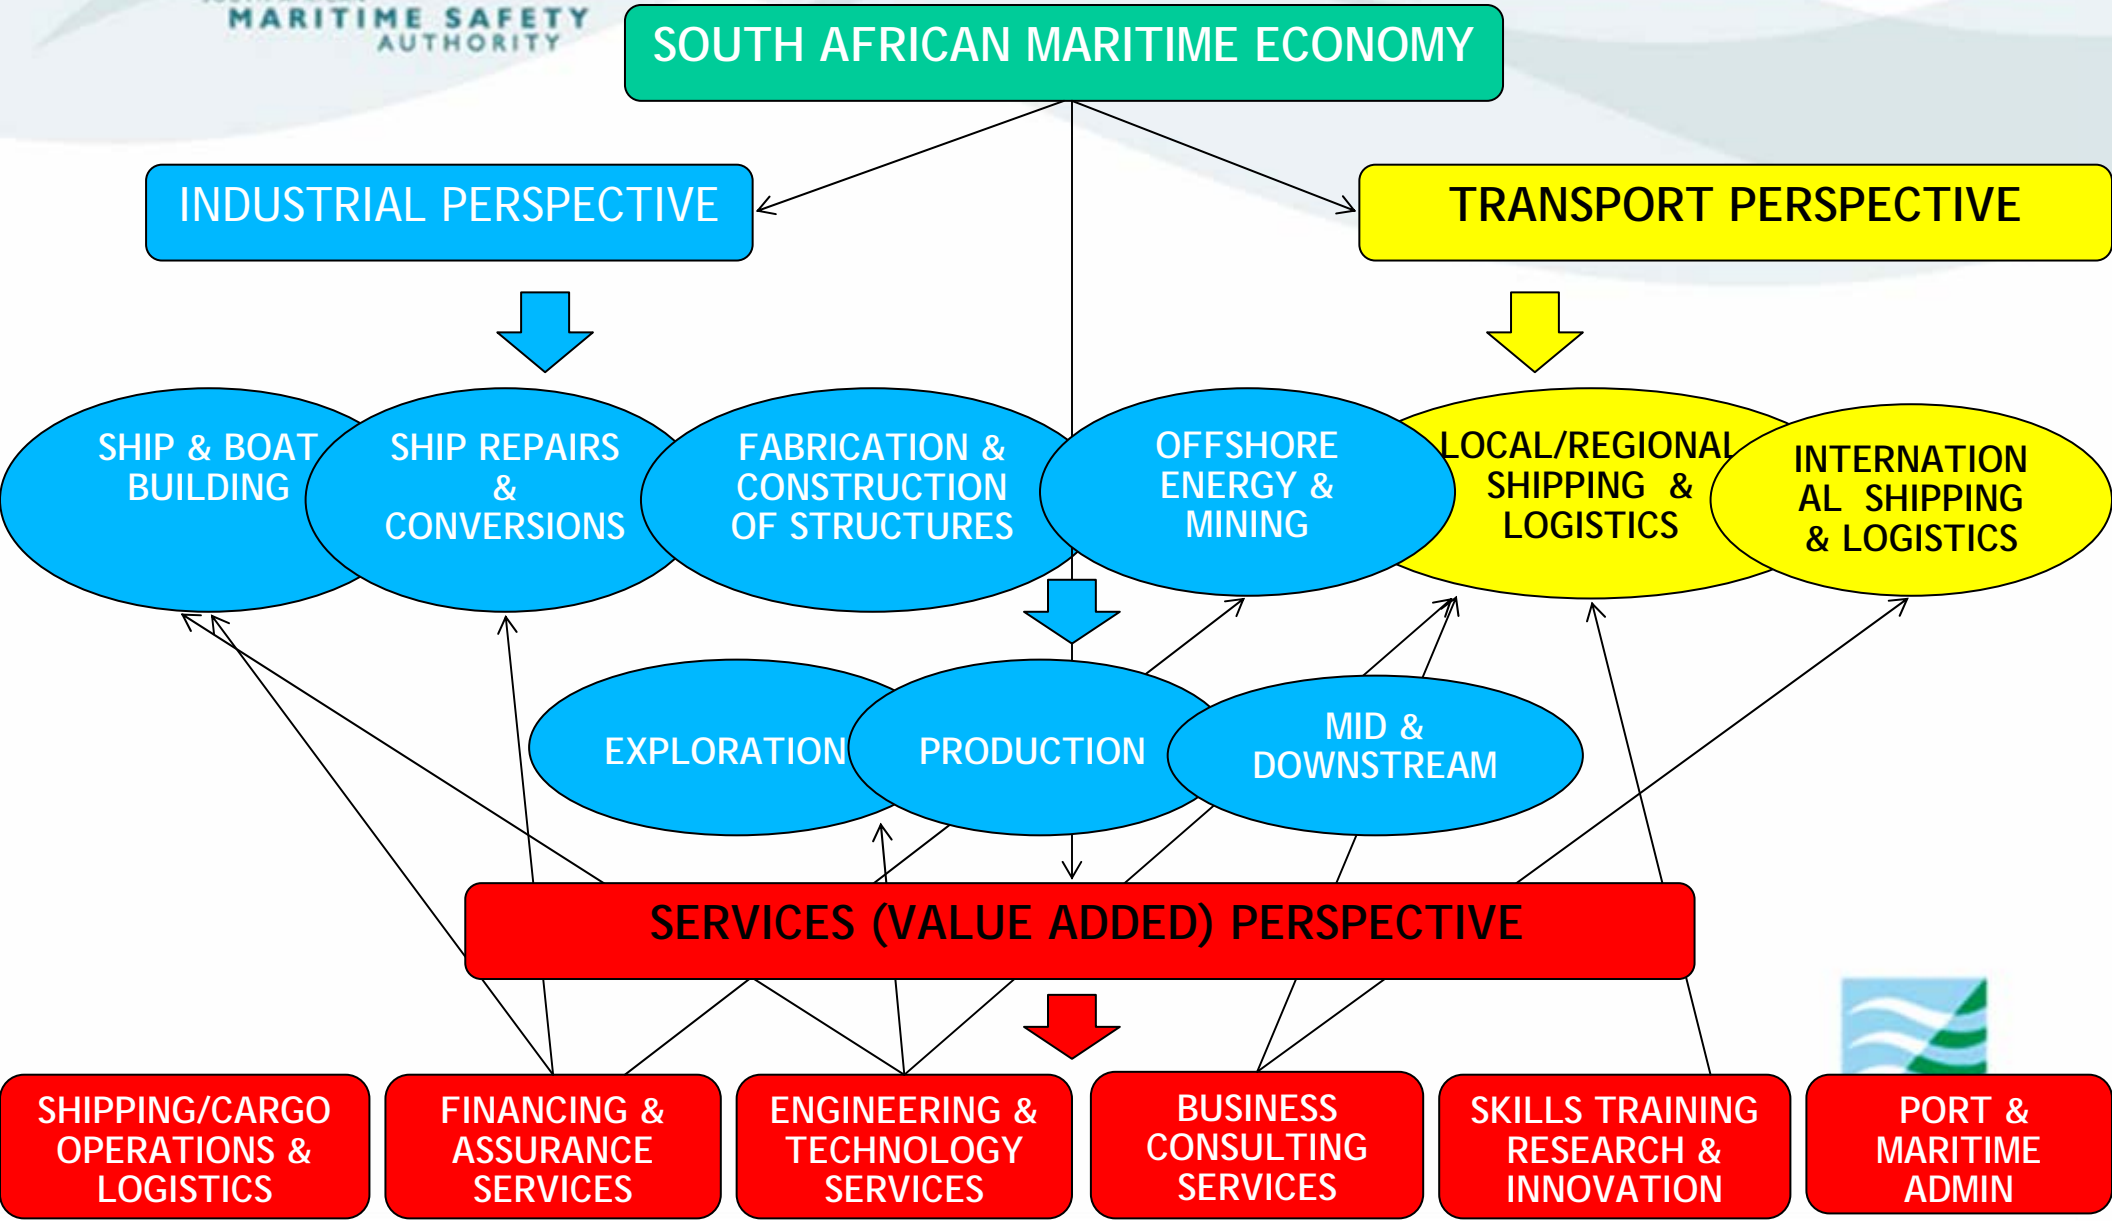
MARITIME SAFETY AUTHORITY

SOUTH AFRICAN MARITIME ECONOMY

INDUSTRIAL PERSPECTIVE

TRANSPORT PERSPECTIVE

SHIP & BOAT BUILDING

SHIP REPAIRS & CONVERSIONS

FABRICATION & CONSTRUCTION OF STRUCTURES

OFFSHORE ENERGY & MINING

LOCAL/REGIONAL SHIPPING & LOGISTICS

INTERNATION AL SHIPPING & LOGISTICS

EXPLORATION

PRODUCTION

MID & DOWNSTREAM

SERVICES (VALUE ADDED) PERSPECTIVE

SHIPPING/CARGO OPERATIONS & LOGISTICS

FINANCING & ASSURANCE SERVICES

ENGINEERING & TECHNOLOGY SERVICES

BUSINESS CONSULTING SERVICES

SKILLS TRAINING RESEARCH & INNOVATION

PORT & MARITIME ADMIN